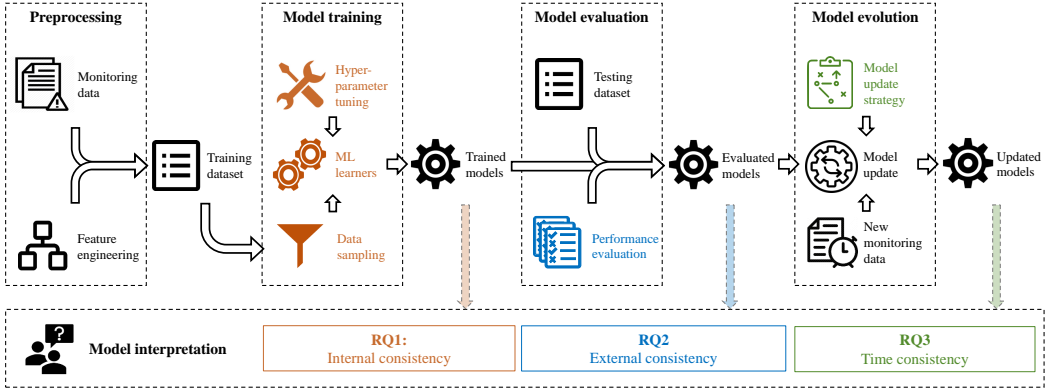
Preprocessing

Monitoring data

Feature engineering

Training dataset

Model training

Hyper-parameter tuning

ML learners

Data sampling

Trained models

Model evaluation

Testing dataset

Performance evaluation

Evaluated models

Model evolution

Model update strategy

Model update

New monitoring data

Updated models

Model interpretation

RQ1:
Internal consistency

RQ2
External consistency

RQ3
Time consistency